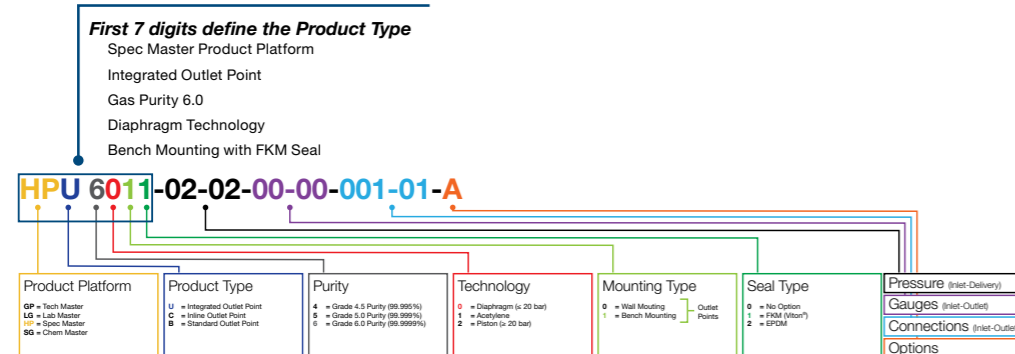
First 7 digits define the Product Type

Spec Master Product Platform

Integrated Outlet Point

Gas Purity 6.0

Diaphragm Technology

Bench Mounting with FKM Seal

HPU 6011-02-02-00-00-001-01-A

Product Platform
GP = Tech Master
LG = Lab Master
HP = Spec Master
SG = Chem Master

Product Type
U = Integrated Outlet Point
C = Inline Outlet Point
B = Standard Outlet Point

Purity
4 = Grade 4.5 Purity (99.995%)
5 = Grade 5.0 Purity (99.999%)
6 = Grade 6.0 Purity (99.9999%)

Technology
0 = Diaphragm (≤ 20 bar)
1 = Acetylene
2 = Piston (≥ 20 bar)

Mounting Type
0 = Wall Mouting
1 = Bench Mounting
Outlet Points

Seal Type
0 = No Option
1 = FKM (Viton®)
2 = EPDM

Pressure (Inlet-Delivery)

Gauges (Inlet-Outlet)

Connections (Inlet-Outlet

Options